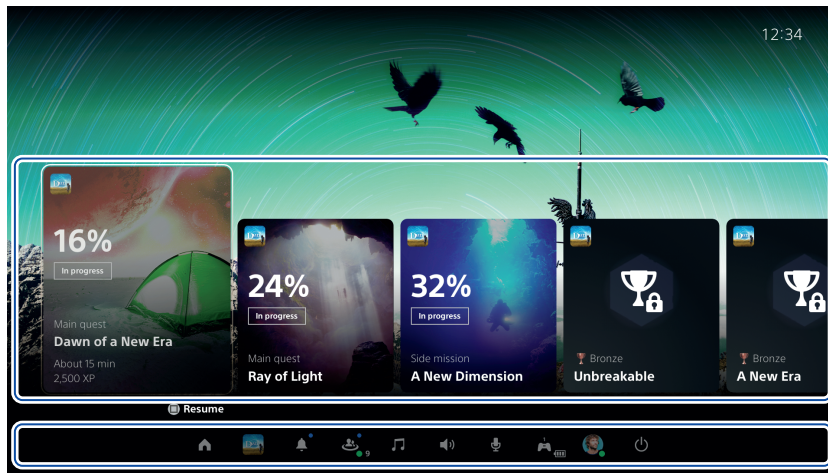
12:34

16%
In progress
Main quest
Dawn of a New Era
About 15 min
2,500 XP

24%
In progress
Main quest
Ray of Light

32%
In progress
Side mission
A New Dimension

Bronze
Unbreakable

Bronze
A New Era

Resume

9